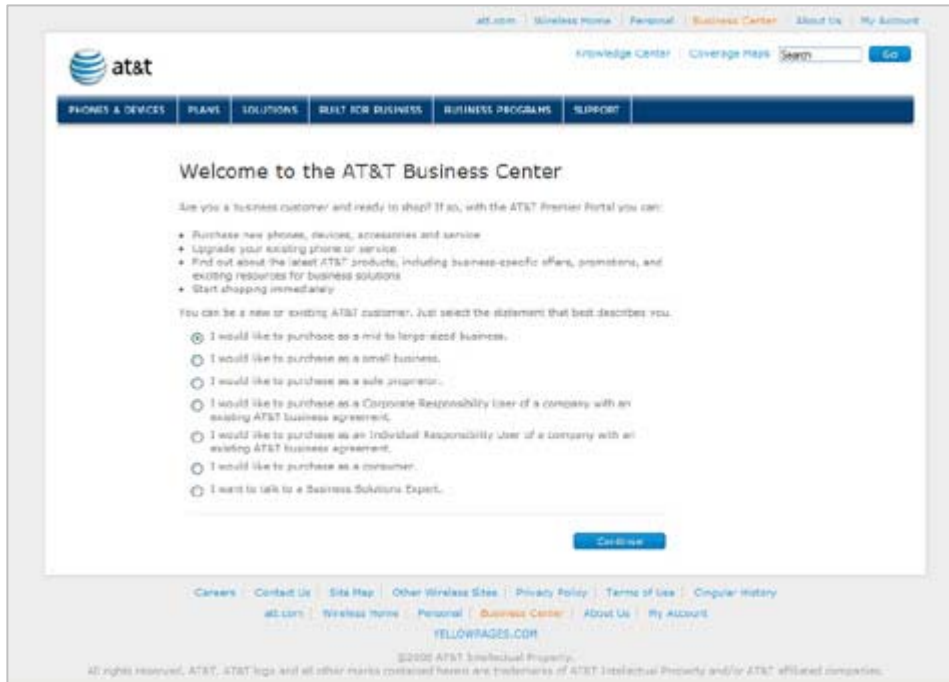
att.com | Wireless Home | Personal | Business Center | About Us | My Account

at&t

Knowledge Center | Coverage Maps Search Go

PHONES & DEVICES | PLANS | SOLUTIONS | BUILT FOR BUSINESS | BUSINESS PROGRAMS | SUPPORT

Welcome to the AT&T Business Center

Are you a business customer and ready to shop? If so, with the AT&T Premier Portal you can:

- Purchase new phones, devices, accessories and service
- Upgrade your existing phone or service
- Find out about the latest AT&T products, including business-specific offers, promotions, and exciting resources for business solutions
- Start shopping immediately

You can be a new or existing AT&T customer. Just select the statement that best describes you.

I would like to purchase as a mid to large-sized business.

I would like to purchase as a small business.

I would like to purchase as a sole proprietor.

I would like to purchase as a Corporate Responsibility User of a company with an existing AT&T business agreement.

I would like to purchase as an Individual Responsibility User of a company with an existing AT&T business agreement.

I would like to purchase as a consumer.

I want to talk to a Business Solutions Expert.

Continue

Careers | Contact Us | Site Map | Other Wireless Sites | Privacy Policy | Terms of Use | Cingular History

att.com | Wireless Home | Personal | Business Center | About Us | My Account

YELLOWPAGES.COM

©2008 AT&T Intellectual Property.
All rights reserved. AT&T, AT&T logo and all other marks contained herein are trademarks of AT&T Intellectual Property and/or AT&T affiliated companies.